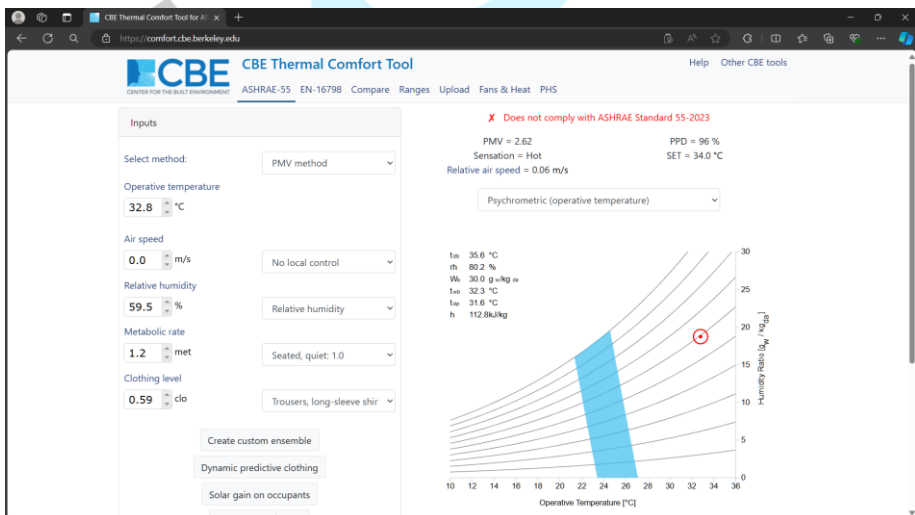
CBE Thermal Comfort Tool for AS ×

https://comfort.cbe.berkeley.edu

CBE
CENTER FOR THE BUILT ENVIRONMENT

CBE Thermal Comfort Tool

Help Other CBE tools

ASHRAE-55 EN-16798 Compare Ranges Upload Fans & Heat PHS

Inputs

Select method: PMV method

Operative temperature
32.8 °C

Air speed
0.0 m/s No local control

Relative humidity
59.5 % Relative humidity

Metabolic rate
1.2 met Seated, quiet: 1.0

Clothing level
0.59 clo Trousers, long-sleeve shir

Create custom ensemble

Dynamic predictive clothing

Solar gain on occupants

✗ Does not comply with ASHRAE Standard 55-2023

PMV = 2.62
PPD = 96 %
Sensation = Hot
SET = 34.0 °C
Relative air speed = 0.06 m/s

Psychrometric (operative temperature)

$t_{db}$ 35.6 °C
rh 80.2 %
$W_a$ 30.0 $g_w/kg_{da}$
$t_{wb}$ 32.3 °C
$t_{dp}$ 31.6 °C
h 112.8kJ/kg

30
25
20
15
10
5
0

Humidity Ratio [$g_w/kg_{da}$]

10 12 14 16 18 20 22 24 26 28 30 32 34 36

Operative Temperature [°C]